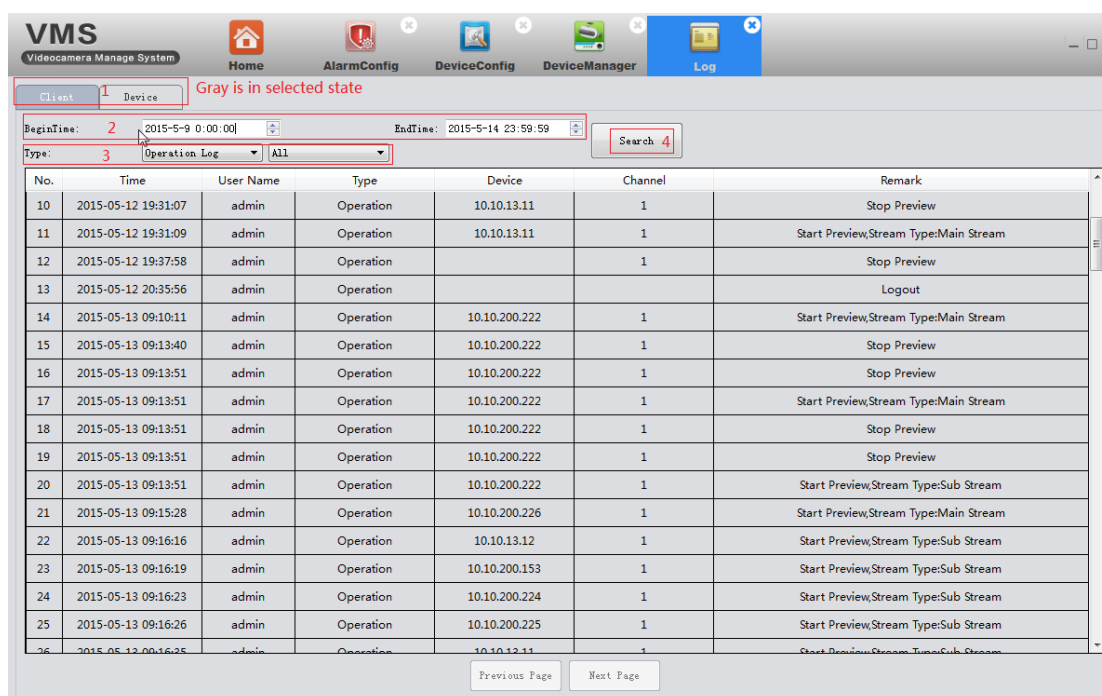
VMS
Videocamera Manage System

Home AlarmConfig DeviceConfig DeviceManager Log

Client 1 Device Gray is in selected state

BeginTime: 2 2015-5-9 0:00:00 EndTime: 2015-5-14 23:59:59 Search 4

Type: 3 Operation Log All

| No. | Time | User Name | Type | Device | Channel | Remark |
|---|---|---|---|---|---|---|
| 10 | 2015-05-12 19:31:07 | admin | Operation | 10.10.13.11 | 1 | Stop Preview |
| 11 | 2015-05-12 19:31:09 | admin | Operation | 10.10.13.11 | 1 | Start Preview,Stream Type:Main Stream |
| 12 | 2015-05-12 19:37:58 | admin | Operation | | 1 | Stop Preview |
| 13 | 2015-05-12 20:35:56 | admin | Operation | | | Logout |
| 14 | 2015-05-13 09:10:11 | admin | Operation | 10.10.200.222 | 1 | Start Preview,Stream Type:Main Stream |
| 15 | 2015-05-13 09:13:40 | admin | Operation | 10.10.200.222 | 1 | Stop Preview |
| 16 | 2015-05-13 09:13:51 | admin | Operation | 10.10.200.222 | 1 | Stop Preview |
| 17 | 2015-05-13 09:13:51 | admin | Operation | 10.10.200.222 | 1 | Start Preview,Stream Type:Main Stream |
| 18 | 2015-05-13 09:13:51 | admin | Operation | 10.10.200.222 | 1 | Stop Preview |
| 19 | 2015-05-13 09:13:51 | admin | Operation | 10.10.200.222 | 1 | Stop Preview |
| 20 | 2015-05-13 09:13:51 | admin | Operation | 10.10.200.222 | 1 | Start Preview,Stream Type:Sub Stream |
| 21 | 2015-05-13 09:15:28 | admin | Operation | 10.10.200.226 | 1 | Start Preview,Stream Type:Main Stream |
| 22 | 2015-05-13 09:16:16 | admin | Operation | 10.10.13.12 | 1 | Start Preview,Stream Type:Sub Stream |
| 23 | 2015-05-13 09:16:19 | admin | Operation | 10.10.200.153 | 1 | Start Preview,Stream Type:Sub Stream |
| 24 | 2015-05-13 09:16:23 | admin | Operation | 10.10.200.224 | 1 | Start Preview,Stream Type:Sub Stream |
| 25 | 2015-05-13 09:16:26 | admin | Operation | 10.10.200.225 | 1 | Start Preview,Stream Type:Sub Stream |
| 26 | 2015-05-13 09:16:35 | admin | Operation | 10.10.13.11 | 1 | Start Preview,Stream Type:Sub Stream |

Previous Page Next Page